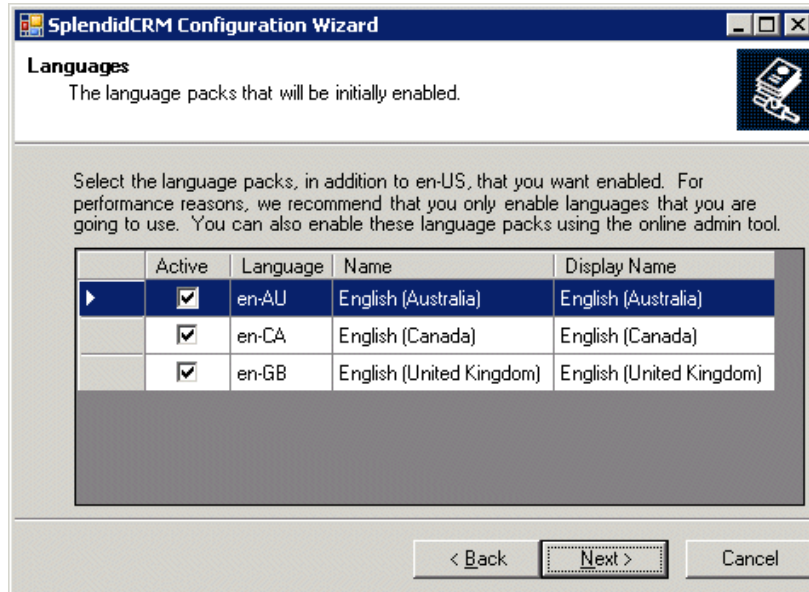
SplendidCRM Configuration Wizard

Languages

The language packs that will be initially enabled.

Select the language packs, in addition to en-US, that you want enabled. For performance reasons, we recommend that you only enable languages that you are going to use. You can also enable these language packs using the online admin tool.

| | Active | Language | Name | Display Name |
|---|---|---|---|---|
| ▸ | ☑ | en-AU | English (Australia) | English (Australia) |
| | ☑ | en-CA | English (Canada) | English (Canada) |
| | ☑ | en-GB | English (United Kingdom) | English (United Kingdom) |

< Back   Next >   Cancel